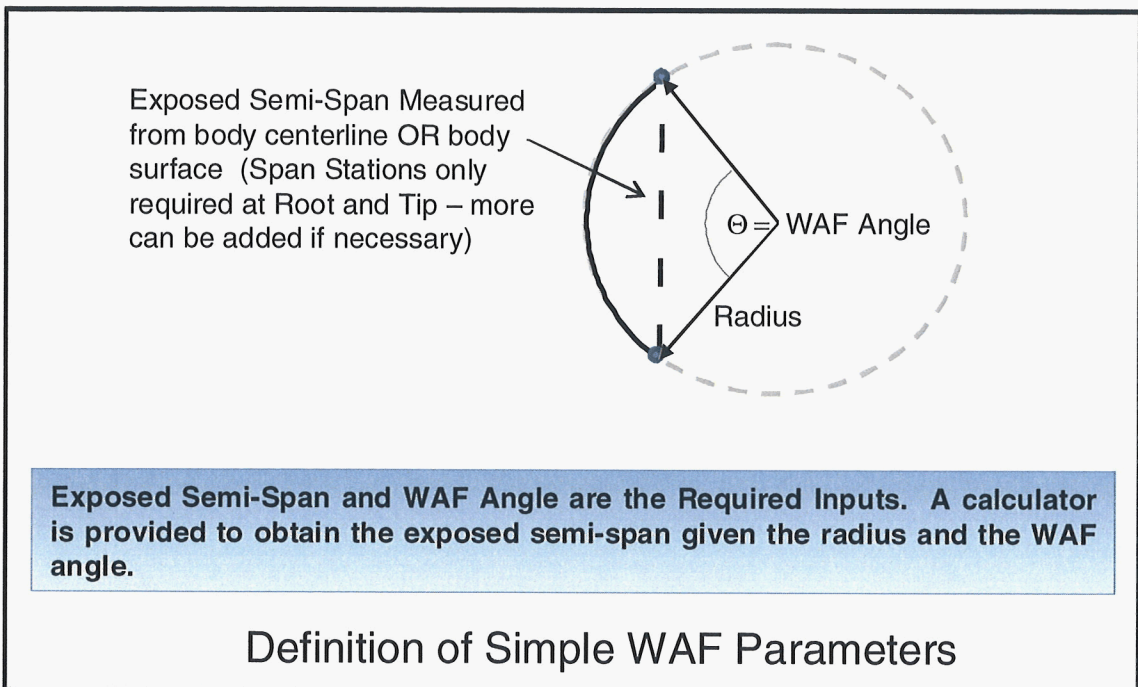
Exposed Semi-Span Measured from body centerline OR body surface (Span Stations only required at Root and Tip – more can be added if necessary)

$\Theta$ = WAF Angle

Radius

Exposed Semi-Span and WAF Angle are the Required Inputs. A calculator is provided to obtain the exposed semi-span given the radius and the WAF angle.

Definition of Simple WAF Parameters